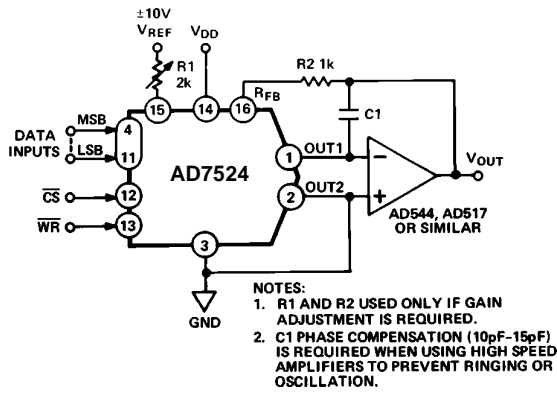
±10V
$V_{REF}$
$V_{DD}$
R1
2k
R2 1k
15
14
16
$R_{FB}$
C1
MSB
DATA INPUTS
4
LSB
11
AD7524
1
OUT1
−
$V_{OUT}$
$\overline{CS}$
12
2
OUT2
+
$\overline{WR}$
13
AD544, AD517 OR SIMILAR
3
GND

NOTES:
1. R1 AND R2 USED ONLY IF GAIN ADJUSTMENT IS REQUIRED.
2. C1 PHASE COMPENSATION (10pF-15pF) IS REQUIRED WHEN USING HIGH SPEED AMPLIFIERS TO PREVENT RINGING OR OSCILLATION.